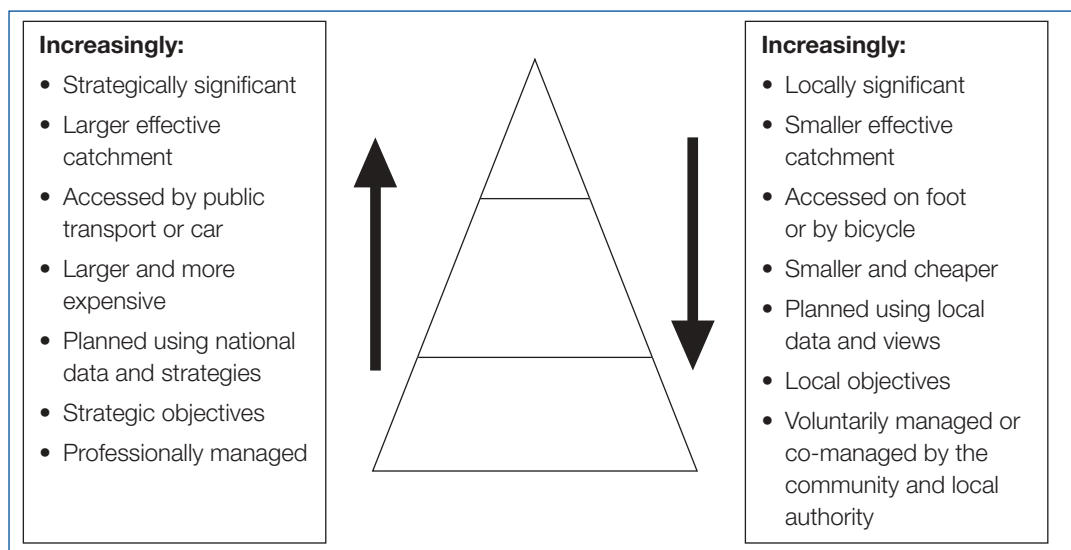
**Increasingly:**

- Strategically significant
- Larger effective catchment
- Accessed by public transport or car
- Larger and more expensive
- Planned using national data and strategies
- Strategic objectives
- Professionally managed

**Increasingly:**

- Locally significant
- Smaller effective catchment
- Accessed on foot or by bicycle
- Smaller and cheaper
- Planned using local data and views
- Local objectives
- Voluntarily managed or co-managed by the community and local authority